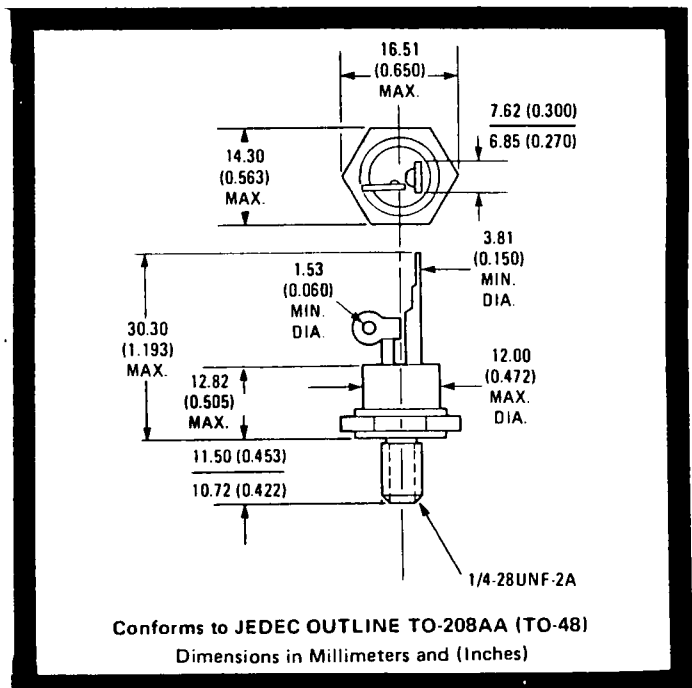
16.51
(0.650)
MAX.

7.62 (0.300)
6.85 (0.270)

14.30
(0.563)
MAX.

3.81
(0.150)
MIN.
DIA.

1.53
(0.060)
MIN.
DIA.

30.30
(1.193)
MAX.

12.00
(0.472)
MAX.
DIA.

12.82
(0.505)
MAX.

11.50 (0.453)
10.72 (0.422)

1/4-28UNF-2A

Conforms to JEDEC OUTLINE TO-208AA (TO-48)
Dimensions in Millimeters and (Inches)